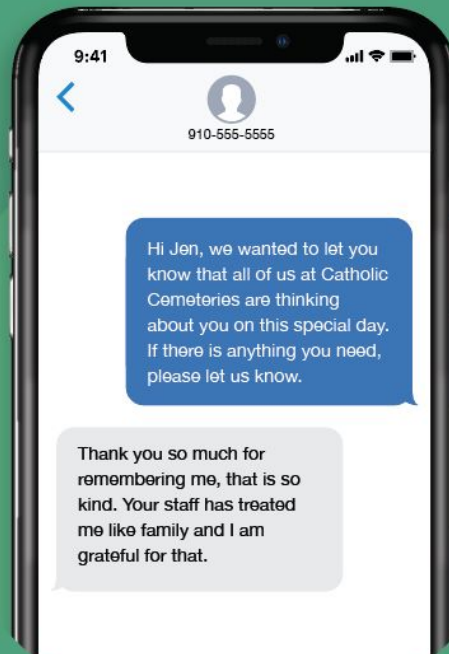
9:41

<

910-555-5555

Hi Jen, we wanted to let you know that all of us at Catholic Cemeteries are thinking about you on this special day. If there is anything you need, please let us know.

Thank you so much for remembering me, that is so kind. Your staff has treated me like family and I am grateful for that.